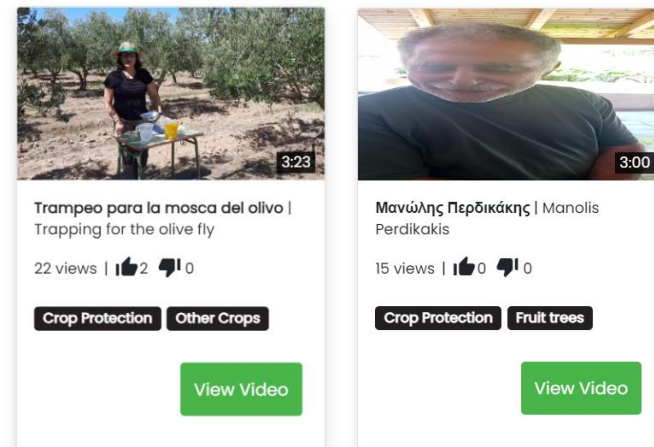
3:23

Trampeo para la mosca del olivo | Trapping for the olive fly

22 views | 2 0

Crop Protection Other Crops

View Video

3:00

Μανώλης Περδικάκης | Manolis Perdikakis

15 views | 0 0

Crop Protection Fruit trees

View Video